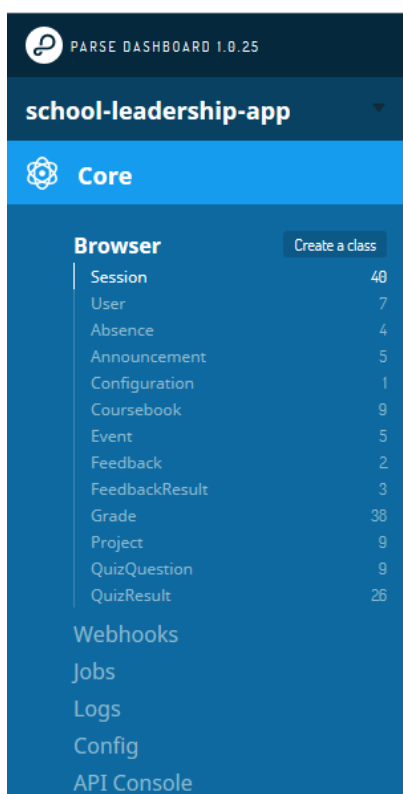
PARSE DASHBOARD 1.0.25

school-leadership-app

Core

Browser
Create a class

| | |
|---|---|
| Session | 40 |
| User | 7 |
| Absence | 4 |
| Announcement | 5 |
| Configuration | 1 |
| Coursebook | 9 |
| Event | 5 |
| Feedback | 2 |
| FeedbackResult | 3 |
| Grade | 38 |
| Project | 9 |
| QuizQuestion | 9 |
| QuizResult | 26 |

Webhooks
Jobs
Logs
Config
API Console